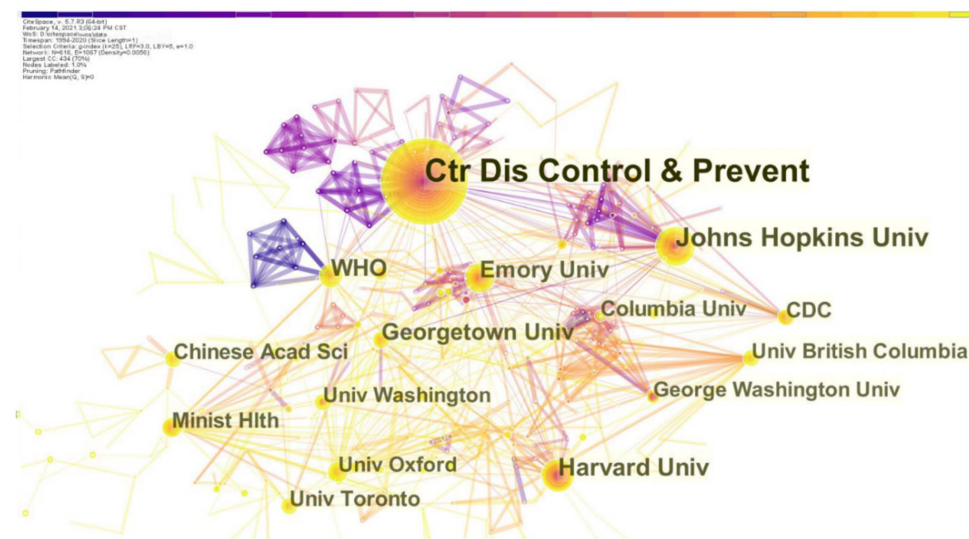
CiteSpace, v. 5.7.R3 (64-bit)
February 14, 2021 3:05:34 PM CST
WoS: D:\citespace\case\data
Timespan: 1994-2020 (Slice Length=1)
Selection Criteria: g-index (k=25), LRF=3.0, LBY=5, e=1.0
Network: N=616, E=1057 (Density=0.0056)
Largest CC: 434 (70%)
Nodes Labeled: 1.0%
Pruning: Pathfinder
Harmonic Mean(Q, S)=0

Ctr Dis Control & Prevent
Johns Hopkins Univ
WHO
Emory Univ
Columbia Univ
CDC
Georgetown Univ
Chinese Acad Sci
Univ British Columbia
George Washington Univ
Univ Washington
Minist Hlth
Univ Oxford
Harvard Univ
Univ Toronto